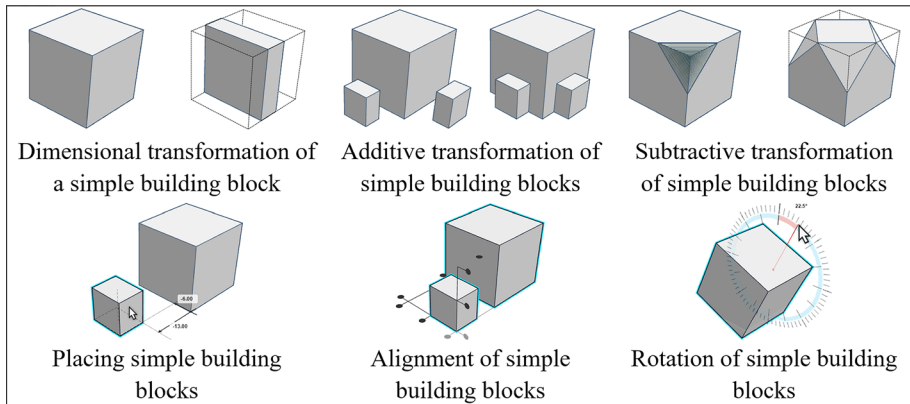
Dimensional transformation of a simple building block

Additive transformation of simple building blocks

Subtractive transformation of simple building blocks

-8.00

-13.00

Placing simple building blocks

Alignment of simple building blocks

22.5°

Rotation of simple building blocks